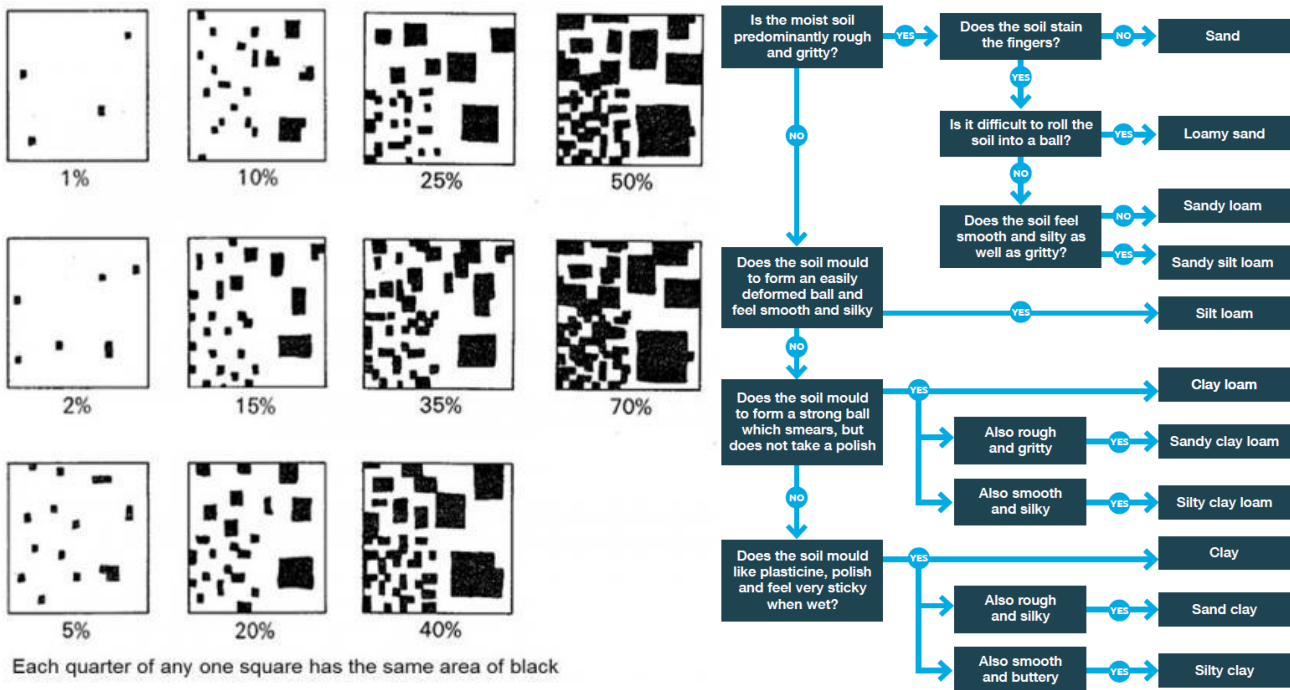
1%
10%
25%
50%
2%
15%
35%
70%
5%
20%
40%

Each quarter of any one square has the same area of black

Is the moist soil predominantly rough and gritty?
YES
Does the soil stain the fingers?
NO
Sand
YES
Is it difficult to roll the soil into a ball?
YES
Loamy sand
NO
Does the soil feel smooth and silty as well as gritty?
NO
Sandy loam
YES
Sandy silt loam
NO
Does the soil mould to form an easily deformed ball and feel smooth and silky
YES
Silt loam
NO
Does the soil mould to form a strong ball which smears, but does not take a polish
YES
Clay loam
Also rough and gritty
YES
Sandy clay loam
Also smooth and silky
YES
Silty clay loam
NO
Does the soil mould like plasticine, polish and feel very sticky when wet?
YES
Clay
Also rough and silky
YES
Sand clay
Also smooth and buttery
YES
Silty clay